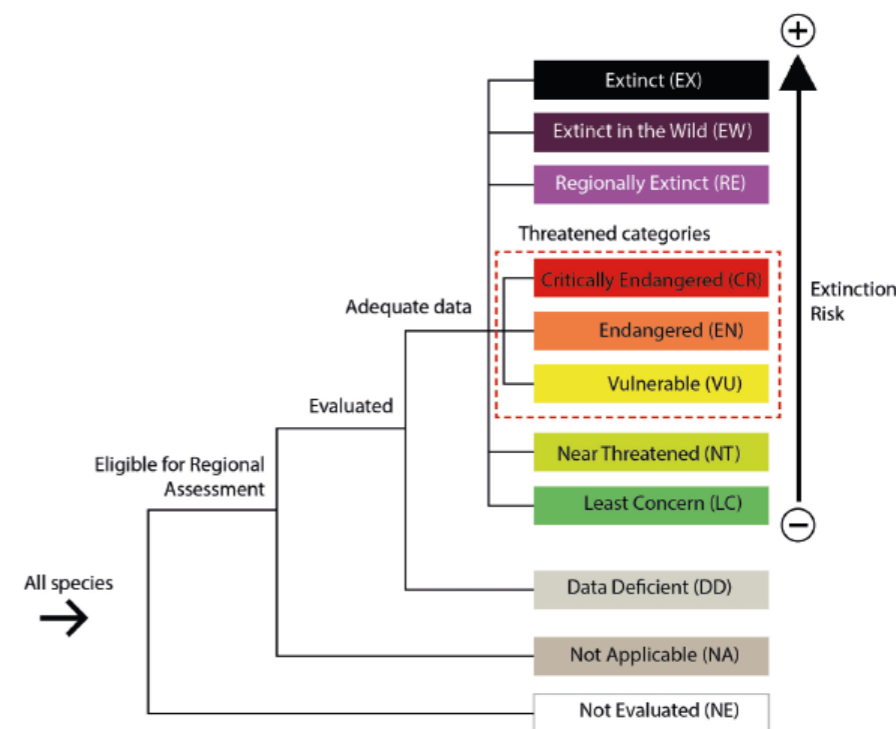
+

Extinct (EX)

Extinct in the Wild (EW)

Regionally Extinct (RE)

Threatened categories

Critically Endangered (CR)

Endangered (EN)

Vulnerable (VU)

Extinction Risk

Adequate data

Evaluated

Eligible for Regional Assessment

Near Threatened (NT)

Least Concern (LC)

−

All species

Data Deficient (DD)

Not Applicable (NA)

Not Evaluated (NE)